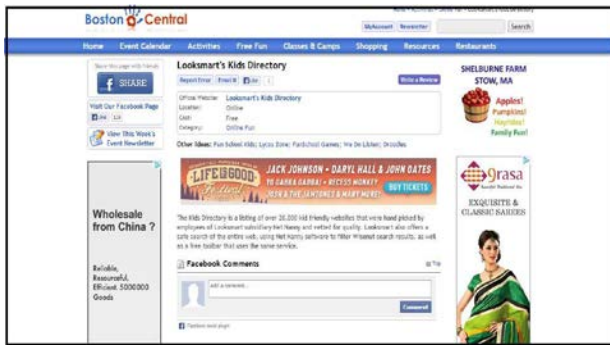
Boston Central

MyAccount Newsletter Search

Home Event Calendar Activities Free Fun Classes & Camps Shopping Resources Restaurants

Share this page with friends

SHARE

Visit Our Facebook Page

Like

View This Week's Event Newsletter

Looksmart's Kids Directory

Report Error Email Like

Write a Review

Official Website: Looksmart's Kids Directory
Location: Online
Cost: Free
Category: Online Fun

Other Ideas: Fun School Kids; Lycos Zone; Funschool Games; We Do Listen; Doodles

LIFE IS GOOD Festival
JACK JOHNSON · DARYL HALL & JOHN OATES
TEGAN & SARA · DISPATCH · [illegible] MONEY · BUY TICKETS
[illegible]

The Kids Directory is a listing of over 20,000 kid friendly websites that were hand picked by employees of Looksmart subsidiary Net Nanny and vetted for quality. Looksmart also offers a safe search of the entire web, using Net Nanny software to filter Internet search results, as well as a free toolbar that uses the same service.

Facebook Comments

Top

Add a comment...

Comment

Facebook social plugin

Wholesale from China ?

Reliable, Resourceful, Efficient 5000000 Goods

SHELBURNE FARM
STOW, MA
Apples!
Pumpkins!
Hayrides!
Family Fun!

9rasa
EXQUISITE & CLASSIC SAREES